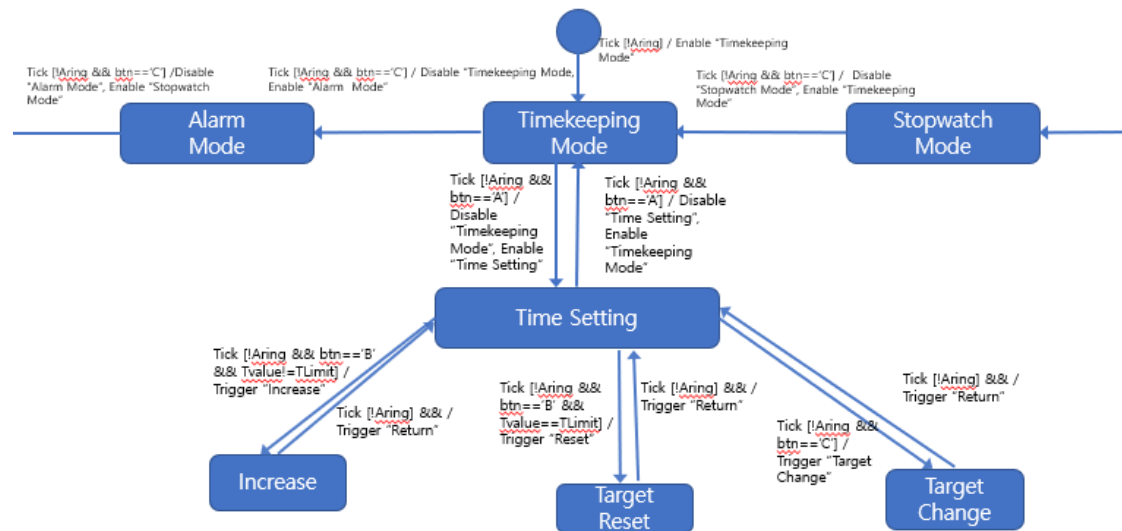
Tick [!Aring] / Enable "Timekeeping Mode"

Tick [!Aring && btn=='C'] /Disable "Alarm Mode", Enable "Stopwatch Mode"

Tick [!Aring && btn=='C'] / Disable "Timekeeping Mode, Enable "Alarm Mode"

Tick [!Aring && btn=='C'] / Disable "Stopwatch Mode", Enable "Timekeeping Mode"

Alarm Mode

Timekeeping Mode

Stopwatch Mode

Tick [!Aring && btn=='A'] / Disable "Timekeeping Mode", Enable "Time Setting"

Tick [!Aring && btn=='A'] / Disable "Time Setting", Enable "Timekeeping Mode"

Time Setting

Tick [!Aring && btn=='B' && Tvalue!=TLimit] / Trigger "Increase"

Tick [!Aring] && / Trigger "Return"

Tick [!Aring && btn=='B' && Tvalue==TLimit] / Trigger "Reset"

Tick [!Aring] && / Trigger "Return"

Tick [!Aring && btn=='C'] / Trigger "Target Change"

Tick [!Aring] && / Trigger "Return"

Increase

Target Reset

Target Change